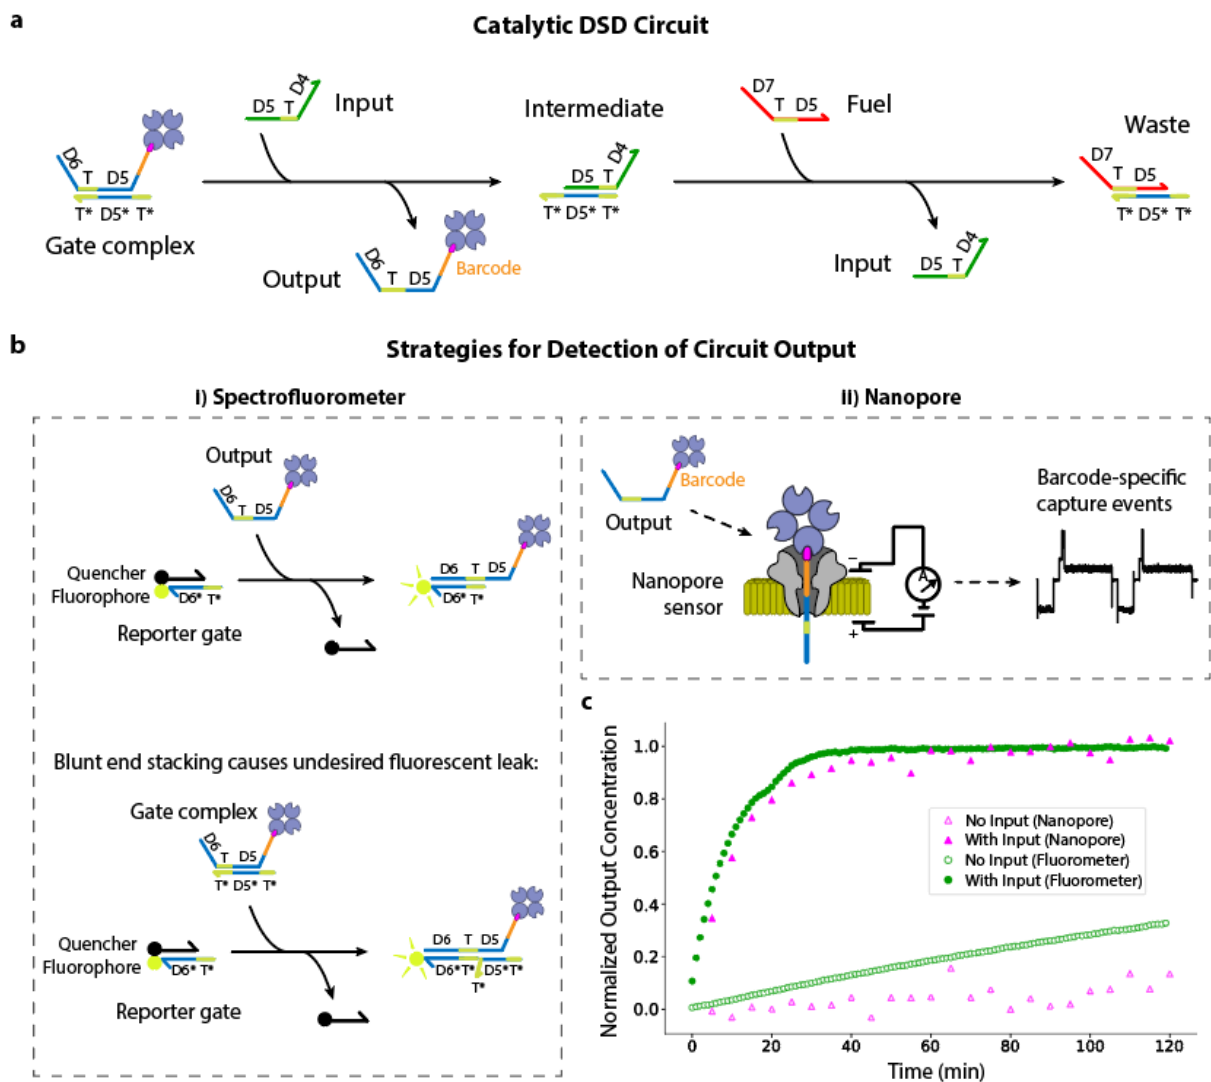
a

Catalytic DSD Circuit

D6 T D5
T* D5* T*
Gate complex

D5 T D4 Input

Output D6 T D5 Barcode

Intermediate
D5 T D4
T* D5* T*

D7 T D5 Fuel

Input D5 T D4

Waste
D7 T D5
T* D5* T*

b

Strategies for Detection of Circuit Output

I) Spectrofluorometer

Output
D6 T D5

Quencher
Fluorophore D6* T*
Reporter gate

D6 T D5
D6* T*

Blunt end stacking causes undesired fluorescent leak:

Gate complex
D6 T D5
T* D5* T*

Quencher
Fluorophore D6* T*
Reporter gate

D6 T D5
D6* T* D5* T*
T*

II) Nanopore

Barcode
Output

Nanopore sensor

Barcode-specific capture events

c

Normalized Output Concentration

1.0
0.8
0.6
0.4
0.2
0.0

0 20 40 60 80 100 120
Time (min)

No Input (Nanopore)
With Input (Nanopore)
No Input (Fluorometer)
With Input (Fluorometer)